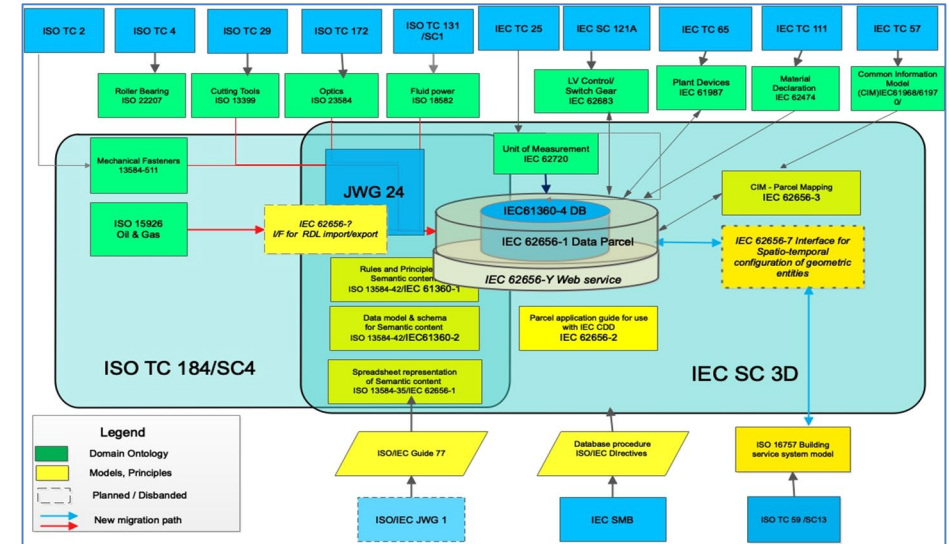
ISO TC 2

ISO TC 4

ISO TC 29

ISO TC 172

ISO TC 131 /SC1

IEC TC 25

IEC SC 121A

IEC TC 65

IEC TC 111

IEC TC 57

Roller Bearing ISO 22207

Cutting Tools ISO 13399

Optics ISO 23584

Fluid power ISO 18582

LV Control/ Switch Gear IEC 62683

Plant Devices IEC 61987

Material Declaration IEC 62474

Common Information Model (CIM)IEC61968/61970/

Mechanical Fasteners 13584-511

Unit of Measurement IEC 62720

JWG 24

CIM - Parcel Mapping IEC 62656-3

ISO 15926 Oil & Gas

IEC 62656-? I/F for RDL import/export

IEC61360-4 DB

IEC 62656-1 Data Parcel

IEC 62656-Y Web service

IEC 62656-7 Interface for Spatio-temporal configuration of geometric entities

Rules and Principles Semantic content ISO 13584-42/IEC 61360-1

Data model & schema for Semantic content ISO 13584-42/IEC61360-2

Parcel application guide for use with IEC CDD IEC 62656-2

ISO TC 184/SC4

IEC SC 3D

Spreadsheet representation of Semantic content ISO 13584-35/IEC 62656-1

Legend

Domain Ontology

Models, Principles

Planned / Disbanded

New migration path

ISO/IEC Guide 77

Database procedure ISO/IEC Directives

ISO 16757 Building service system model

ISO/IEC JWG 1

IEC SMB

ISO TC 59 /SC13